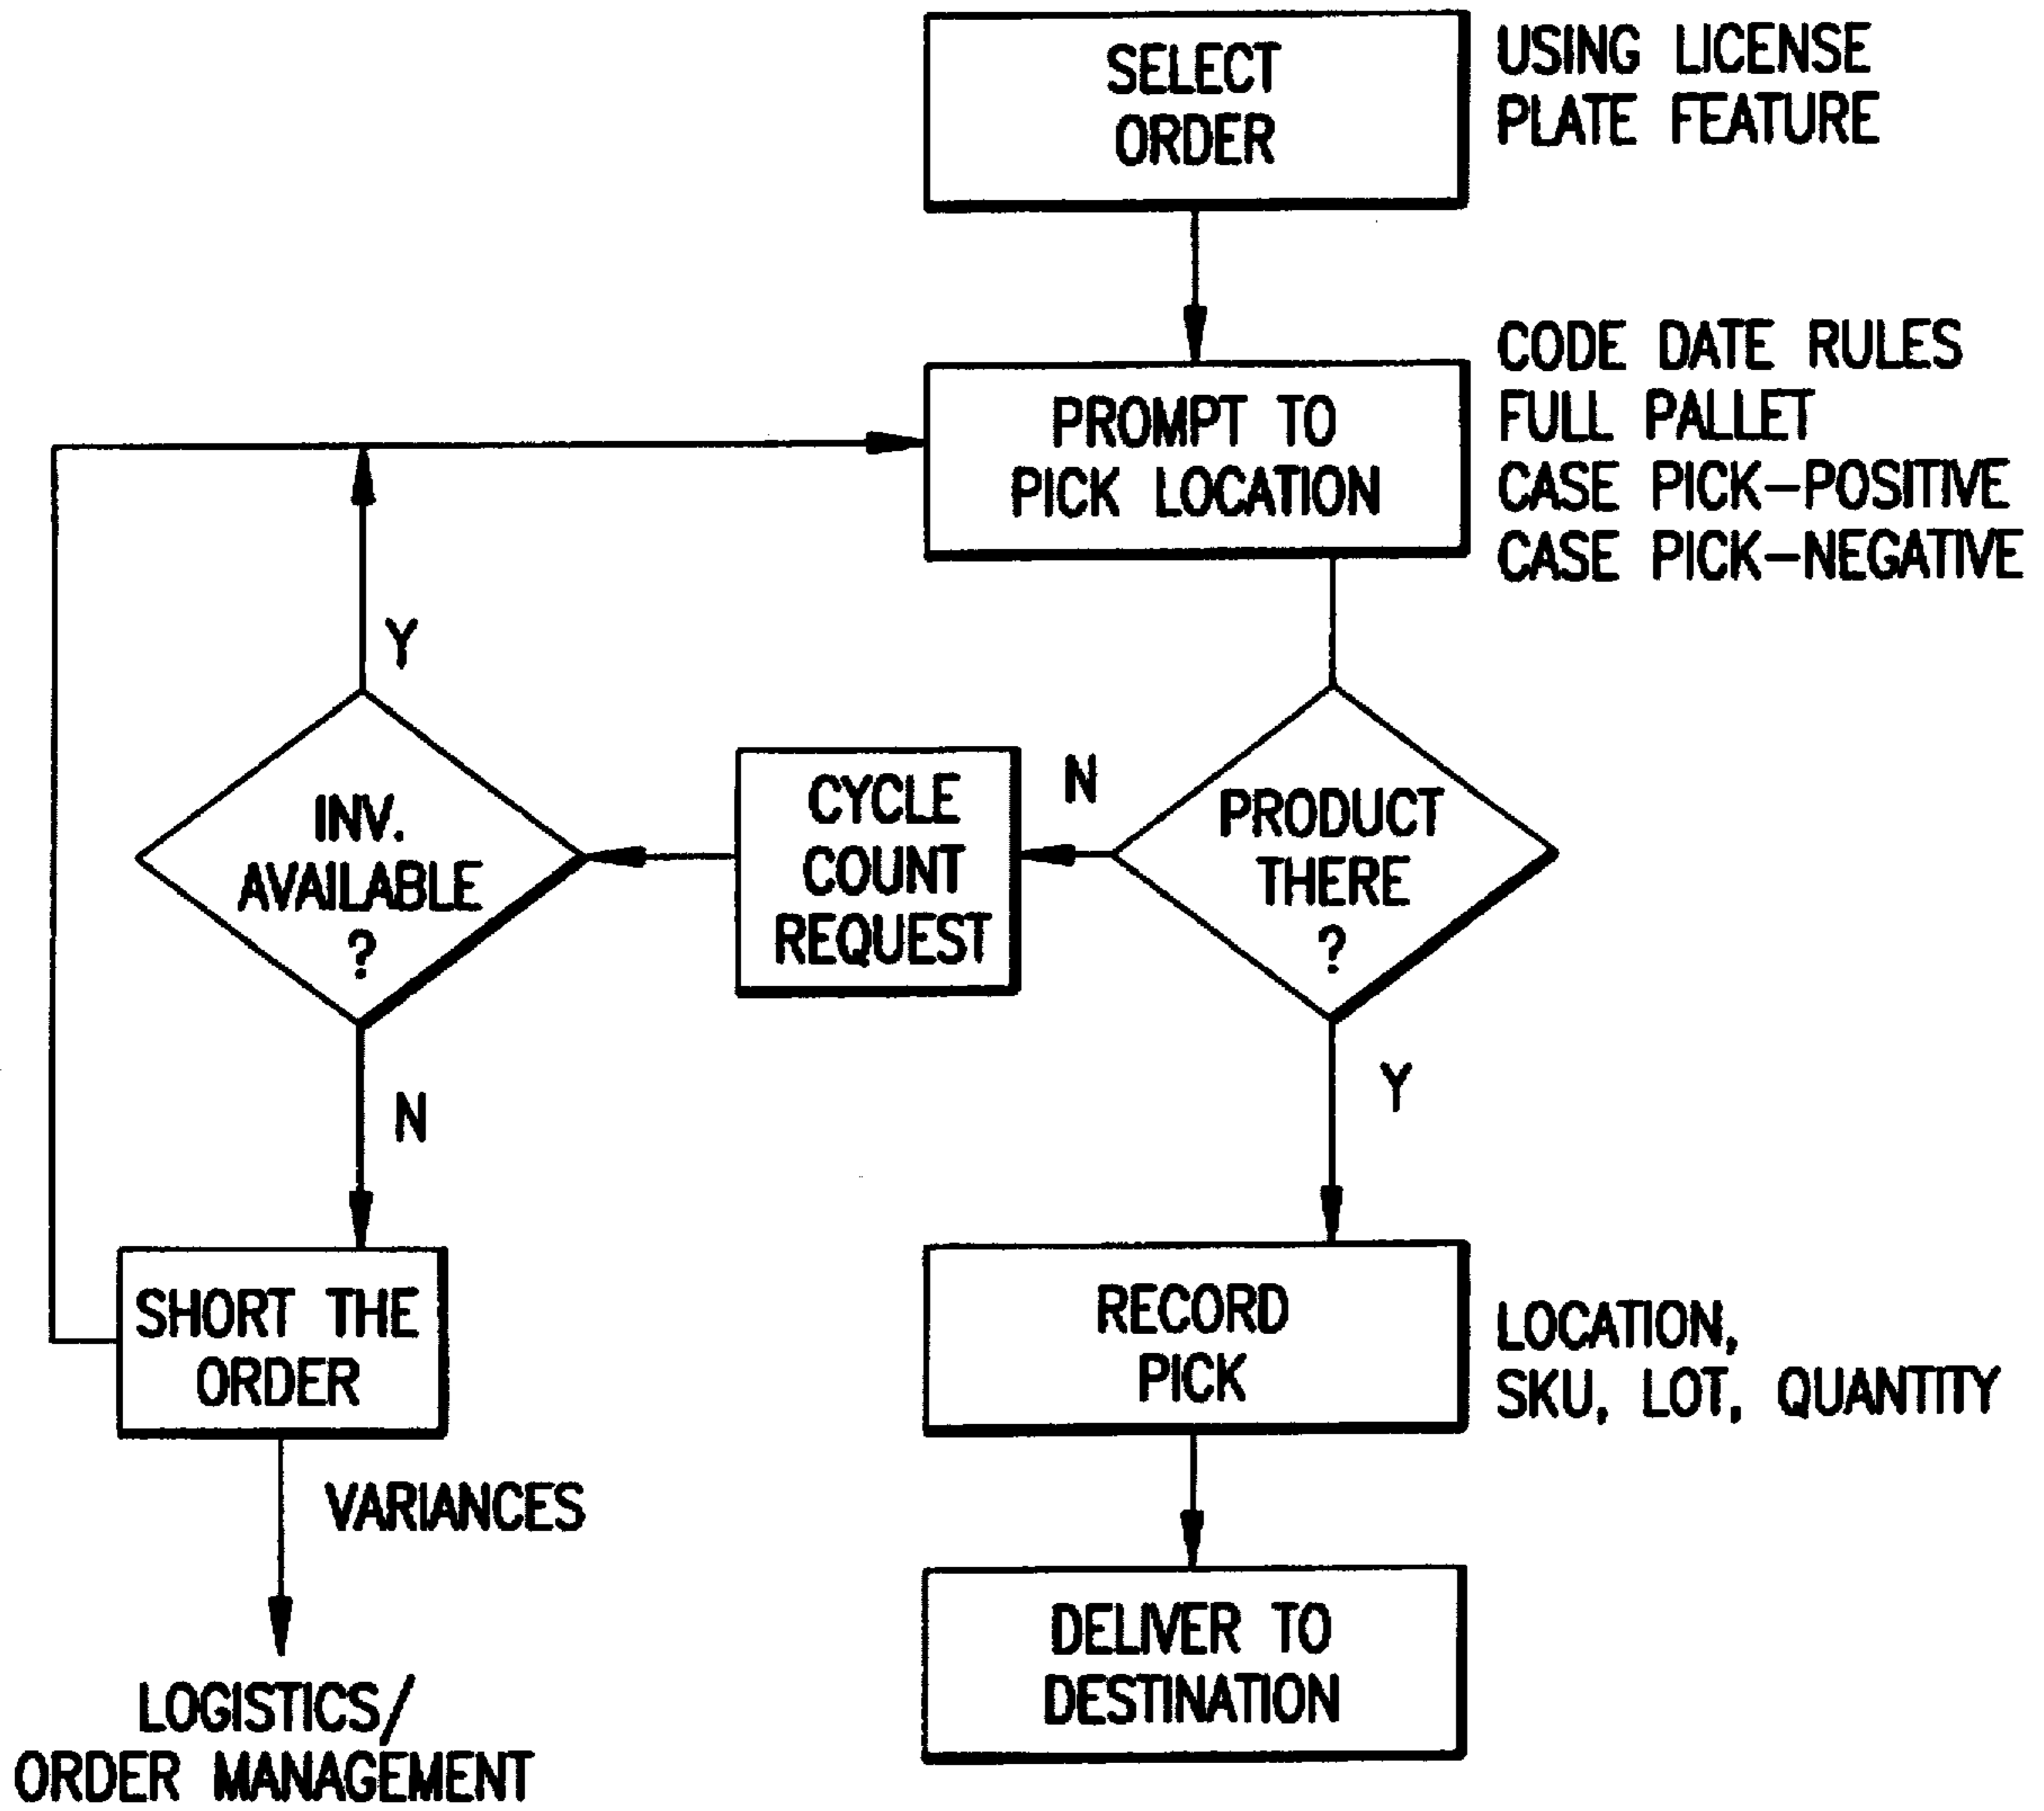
SELECT ORDER

USING LICENSE PLATE FEATURE

PROMPT TO PICK LOCATION

CODE DATE RULES
FULL PALLET
CASE PICK–POSITIVE
CASE PICK–NEGATIVE

Y

INV. AVAILABLE ?

CYCLE COUNT REQUEST

N

PRODUCT THERE ?

N

Y

SHORT THE ORDER

RECORD PICK

LOCATION, SKU, LOT, QUANTITY

VARIANCES

DELIVER TO DESTINATION

LOGISTICS/ ORDER MANAGEMENT